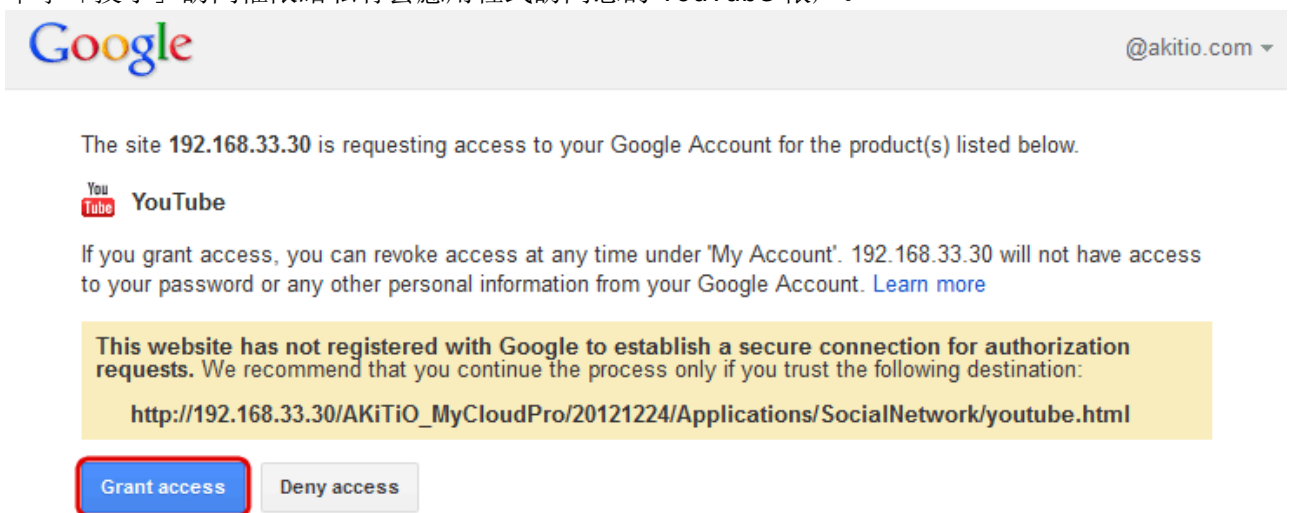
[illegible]

Google

@akitio.com

The site 192.168.33.30 is requesting access to your Google Account for the product(s) listed below.

You Tube YouTube

If you grant access, you can revoke access at any time under 'My Account'. 192.168.33.30 will not have access to your password or any other personal information from your Google Account. Learn more

This website has not registered with Google to establish a secure connection for authorization requests. We recommend that you continue the process only if you trust the following destination:

http://192.168.33.30/AKiTiO_MyCloudPro/20121224/Applications/SocialNetwork/youtube.html

Grant access

Deny access